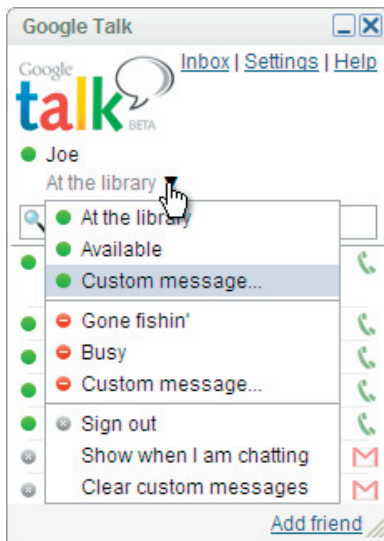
Google Talk

Inbox | Settings | Help

Google talk BETA

Joe

At the library

At the library
Available
Custom message...
Gone fishin'
Busy
Custom message...
Sign out
Show when I am chatting
Clear custom messages

Add friend